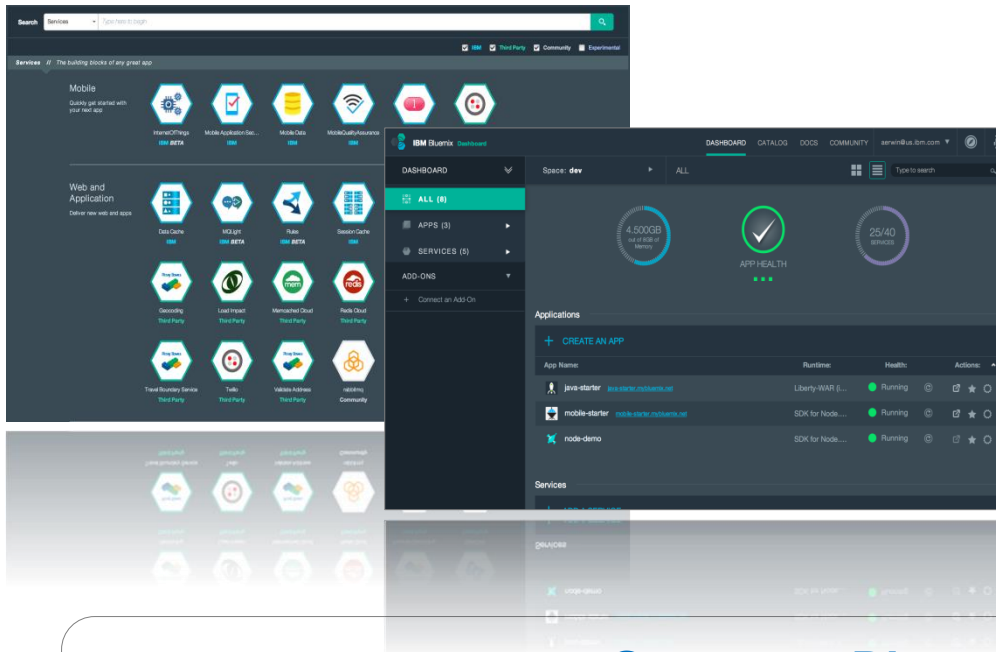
Search Services Type here to begin

IBM Third Party Community Experimental

Services // The building blocks of any great app

Mobile
Quickly get started with your next app

InternetOfThings IBM BETA
Mobile Application Sec... IBM
Mobile Data IBM
MobileQualityAssurance IBM

Web and Application
Deliver new web and apps

Data Cache IBM
MQLight IBM BETA
Rules IBM BETA
Session Cache IBM

Geocoding Third Party
Load Impact Third Party
Memcached Cloud Third Party
Redis Cloud Third Party

Travel Boundary Service Third Party
Twilio Third Party
Validate Address Third Party
rabbitmq Community

IBM Bluemix Dashboard
DASHBOARD CATALOG DOCS COMMUNITY aerwin@us.ibm.com

DASHBOARD
Space: dev
ALL
Type to search

ALL (8)
APPS (3)
SERVICES (5)
ADD-ONS
+ Connect an Add-On

4.500GB out of 8GB of Memory
APP HEALTH
25/40 SERVICES

Applications
+ CREATE AN APP

| App Name: | Runtime: | Health: | Actions: |
|---|---|---|---|
| java-starter java-starter.mybluemix.net | Liberty-WAR (... | Running | |
| mobile-starter mobile-starter.mybluemix.net | SDK for Node.... | Running | |
| node-demo | SDK for Node.... | Running | |

Services